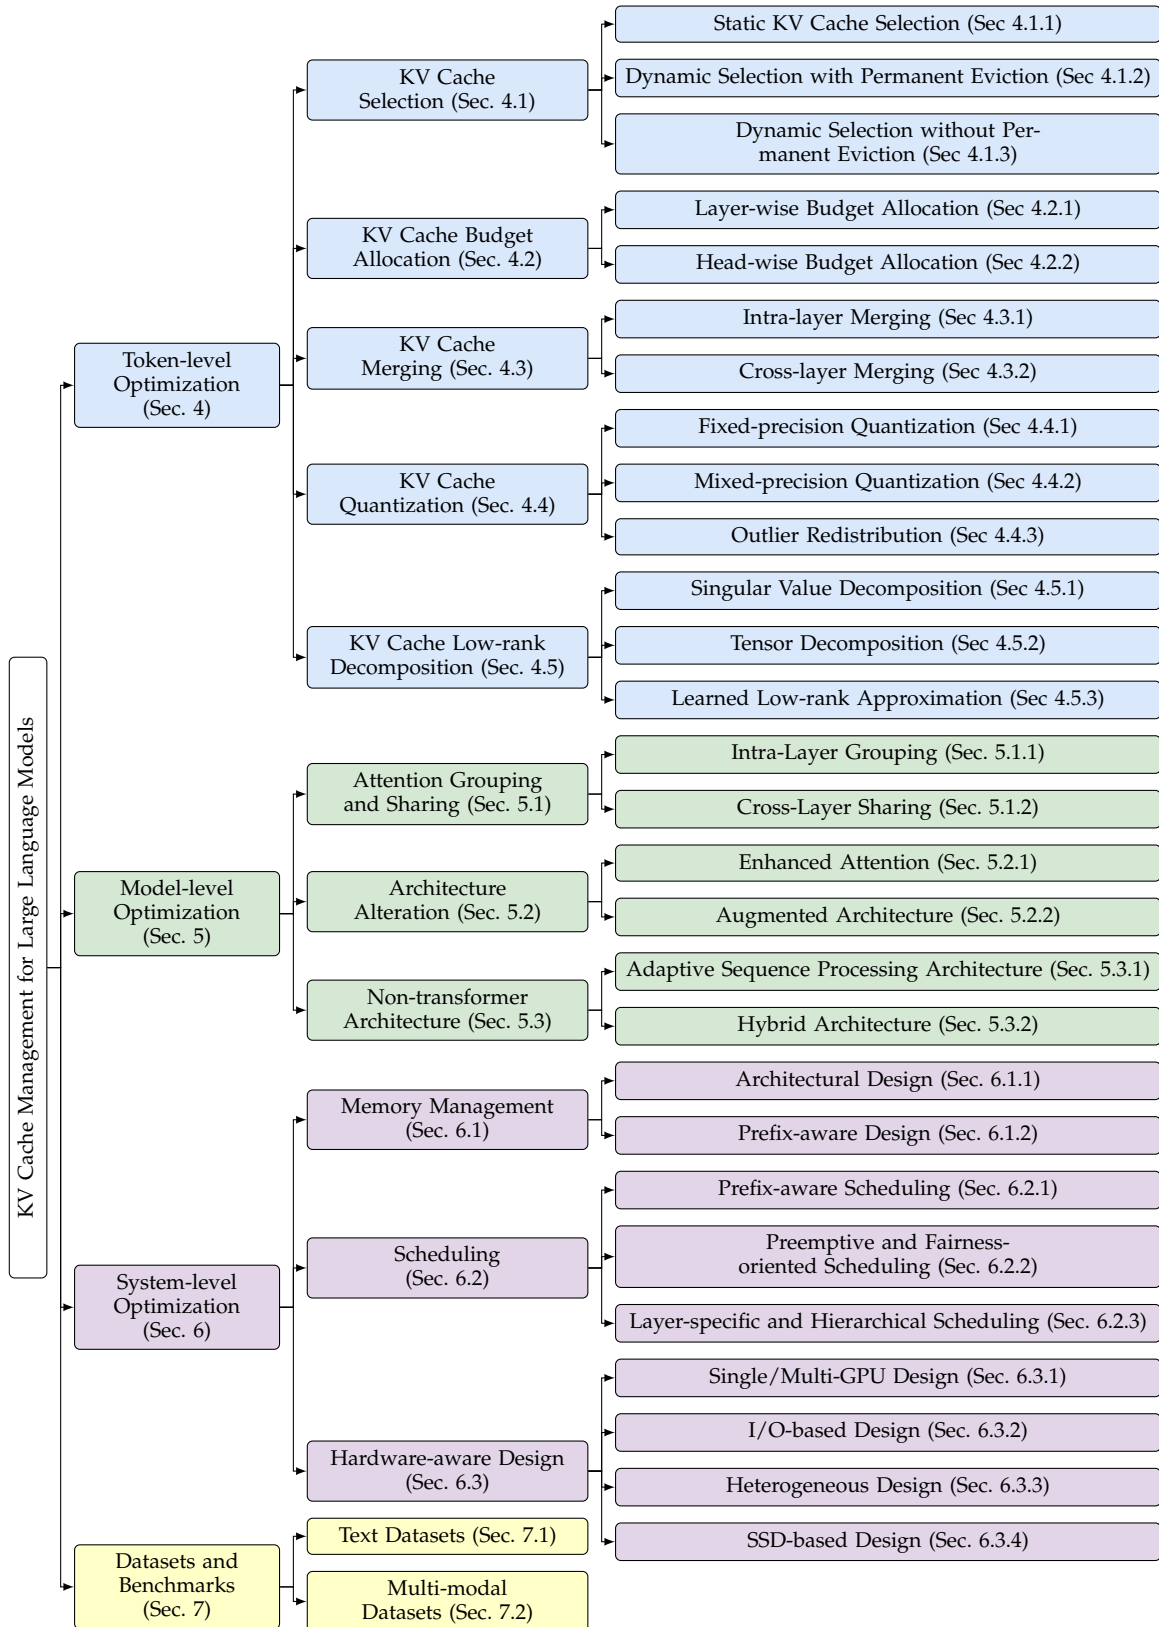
KV Cache Management for Large Language Models

Token-level Optimization (Sec. 4)

KV Cache Selection (Sec. 4.1)

Static KV Cache Selection (Sec 4.1.1)

Dynamic Selection with Permanent Eviction (Sec 4.1.2)

Dynamic Selection without Permanent Eviction (Sec 4.1.3)

KV Cache Budget Allocation (Sec. 4.2)

Layer-wise Budget Allocation (Sec 4.2.1)

Head-wise Budget Allocation (Sec 4.2.2)

KV Cache Merging (Sec. 4.3)

Intra-layer Merging (Sec 4.3.1)

Cross-layer Merging (Sec 4.3.2)

KV Cache Quantization (Sec. 4.4)

Fixed-precision Quantization (Sec 4.4.1)

Mixed-precision Quantization (Sec 4.4.2)

Outlier Redistribution (Sec 4.4.3)

KV Cache Low-rank Decomposition (Sec. 4.5)

Singular Value Decomposition (Sec 4.5.1)

Tensor Decomposition (Sec 4.5.2)

Learned Low-rank Approximation (Sec 4.5.3)

Model-level Optimization (Sec. 5)

Attention Grouping and Sharing (Sec. 5.1)

Intra-Layer Grouping (Sec. 5.1.1)

Cross-Layer Sharing (Sec. 5.1.2)

Architecture Alteration (Sec. 5.2)

Enhanced Attention (Sec. 5.2.1)

Augmented Architecture (Sec. 5.2.2)

Non-transformer Architecture (Sec. 5.3)

Adaptive Sequence Processing Architecture (Sec. 5.3.1)

Hybrid Architecture (Sec. 5.3.2)

System-level Optimization (Sec. 6)

Memory Management (Sec. 6.1)

Architectural Design (Sec. 6.1.1)

Prefix-aware Design (Sec. 6.1.2)

Scheduling (Sec. 6.2)

Prefix-aware Scheduling (Sec. 6.2.1)

Preemptive and Fairness-oriented Scheduling (Sec. 6.2.2)

Layer-specific and Hierarchical Scheduling (Sec. 6.2.3)

Hardware-aware Design (Sec. 6.3)

Single/Multi-GPU Design (Sec. 6.3.1)

I/O-based Design (Sec. 6.3.2)

Heterogeneous Design (Sec. 6.3.3)

SSD-based Design (Sec. 6.3.4)

Datasets and Benchmarks (Sec. 7)

Text Datasets (Sec. 7.1)

Multi-modal Datasets (Sec. 7.2)